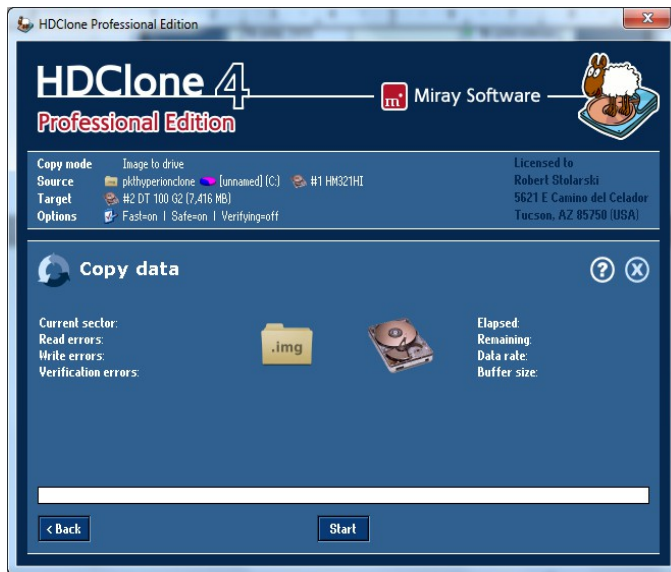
HDClone Professional Edition

HDClone 4
Professional Edition

m Miray Software

Copy mode Image to drive
Source pkthyperionclone [unnamed] (C:) #1 HM321HI
Target #2 DT 100 G2 (7,416 MB)
Options Fast=on | Safe=on | Verifying=off

Licensed to
Robert Stolarski
5621 E Camino del Celador
Tucson, AZ 85750 (USA)

Copy data

Current sector:
Read errors:
Write errors:
Verification errors:

.img

Elapsed:
Remaining:
Data rate:
Buffer size:

‹ Back

Start